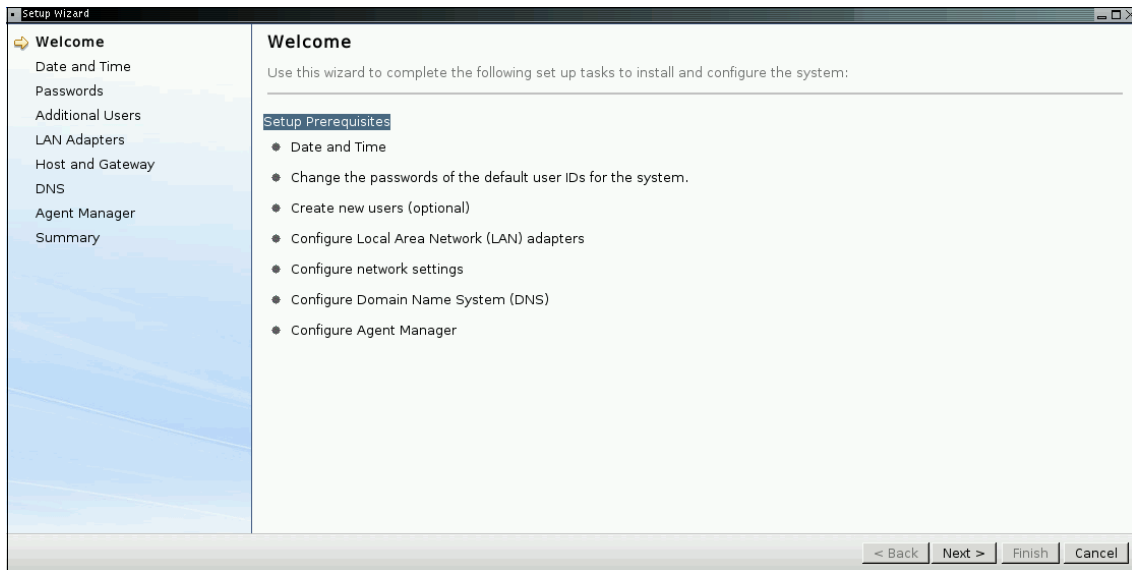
Setup Wizard

Welcome
Date and Time
Passwords
Additional Users
LAN Adapters
Host and Gateway
DNS
Agent Manager
Summary

Welcome

Use this wizard to complete the following set up tasks to install and configure the system:

Setup Prerequisites

- Date and Time
- Change the passwords of the default user IDs for the system.
- Create new users (optional)
- Configure Local Area Network (LAN) adapters
- Configure network settings
- Configure Domain Name System (DNS)
- Configure Agent Manager

< Back | Next > | Finish | Cancel